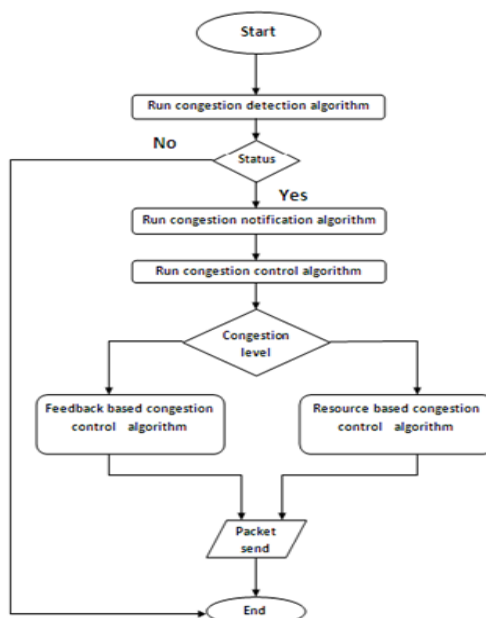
Start

Run congestion detection algorithm

No

Status

Yes

Run congestion notification algorithm

Run congestion control algorithm

Congestion level

Feedback based congestion control algorithm

Resource based congestion control algorithm

Packet send

End